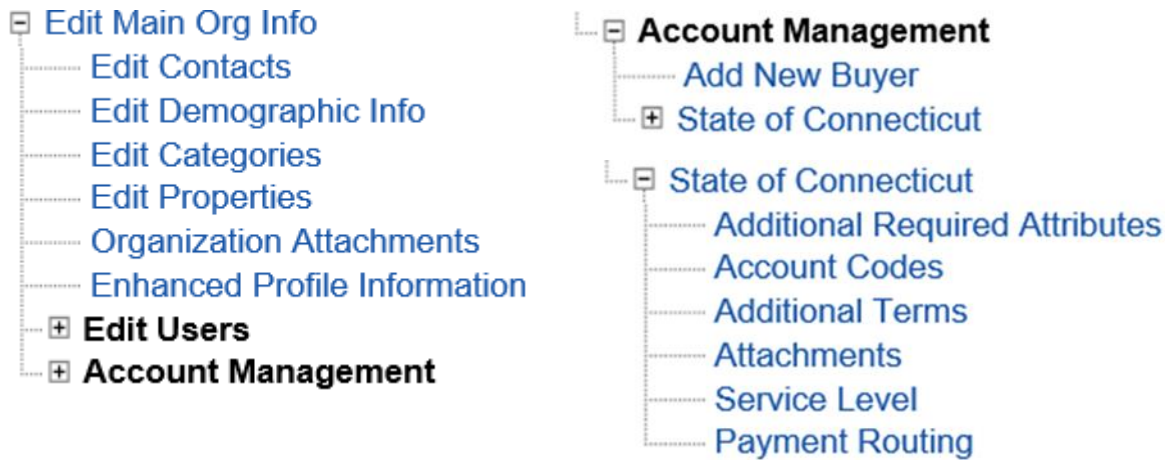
Edit Main Org Info
Edit Contacts
Edit Demographic Info
Edit Categories
Edit Properties
Organization Attachments
Enhanced Profile Information
Edit Users
Account Management

Account Management
Add New Buyer
State of Connecticut

State of Connecticut
Additional Required Attributes
Account Codes
Additional Terms
Attachments
Service Level
Payment Routing